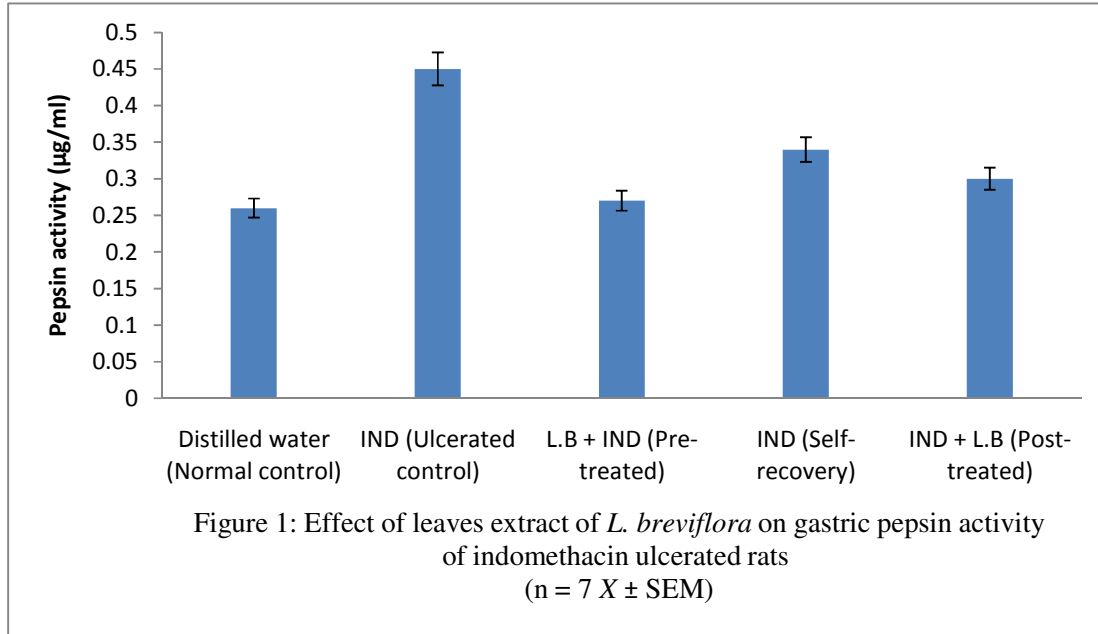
0.5
0.45
0.4
0.35
0.3
0.25
0.2
0.15
0.1
0.05
0

Pepsin activity (µg/ml)

Distilled water (Normal control)
IND (Ulcerated control)
L.B + IND (Pre-treated)
IND (Self-recovery)
IND + L.B (Post-treated)

Figure 1: Effect of leaves extract of *L. breviflora* on gastric pepsin activity of indomethacin ulcerated rats
(n = 7 $X$ ± SEM)